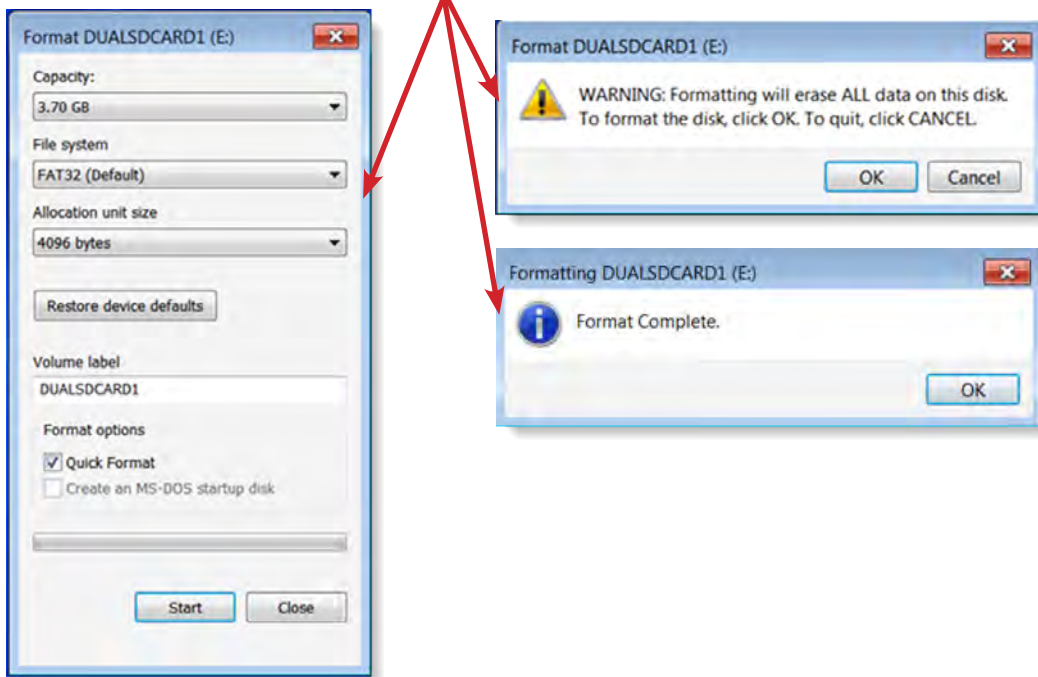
Format DUALSDCARD1 (E:)

Capacity:

3.70 GB

File system

FAT32 (Default)

Allocation unit size

4096 bytes

Restore device defaults

Volume label

DUALSDCARD1

Format options

Quick Format

Create an MS-DOS startup disk

Start

Close

Format DUALSDCARD1 (E:)

WARNING: Formatting will erase ALL data on this disk. To format the disk, click OK. To quit, click CANCEL.

OK

Cancel

Formatting DUALSDCARD1 (E:)

Format Complete.

OK